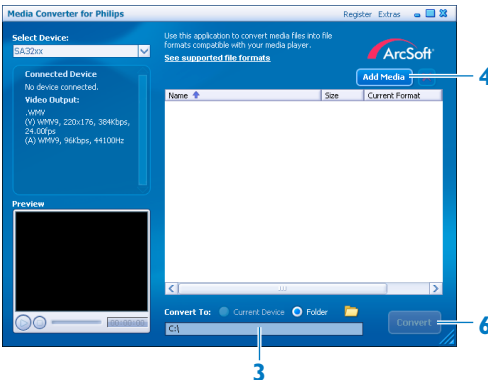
Media Converter for Philips

Register Extras

Select Device:

SA32xx

Connected Device

No device connected.

Video Output:

.WMV
(V) WMV9, 220x176, 384Kbps, 24.00fps
(A) WMV9, 96Kbps, 44100Hz

Preview

00:00:00

Use this application to convert media files into file formats compatible with your media player.

See supported file formats

ArcSoft

Add Media

4

| Name | Size | Current Format |
|---|---|---|

Convert To: Current Device Folder

C:\

Convert

6

3